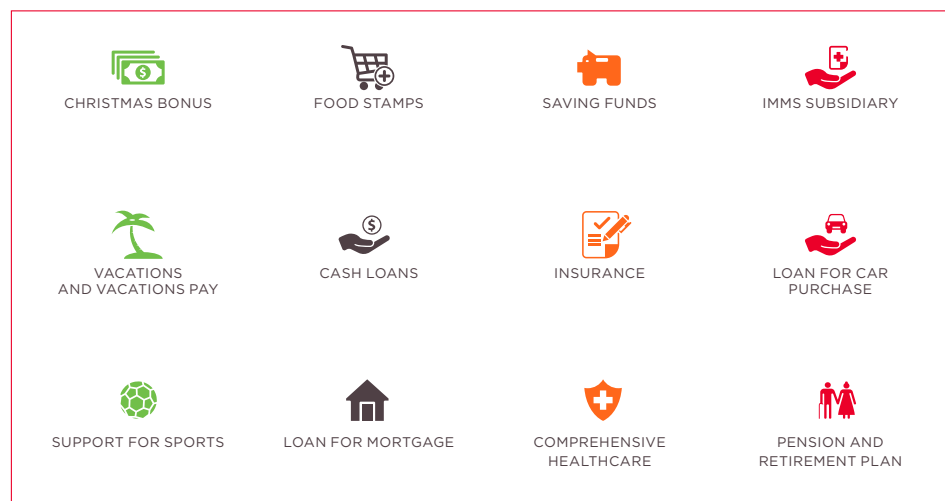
CHRISTMAS BONUS

FOOD STAMPS

SAVING FUNDS

IMMS SUBSIDIARY

VACATIONS AND VACATIONS PAY

CASH LOANS

INSURANCE

LOAN FOR CAR PURCHASE

SUPPORT FOR SPORTS

LOAN FOR MORTGAGE

COMPREHENSIVE HEALTHCARE

PENSION AND RETIREMENT PLAN